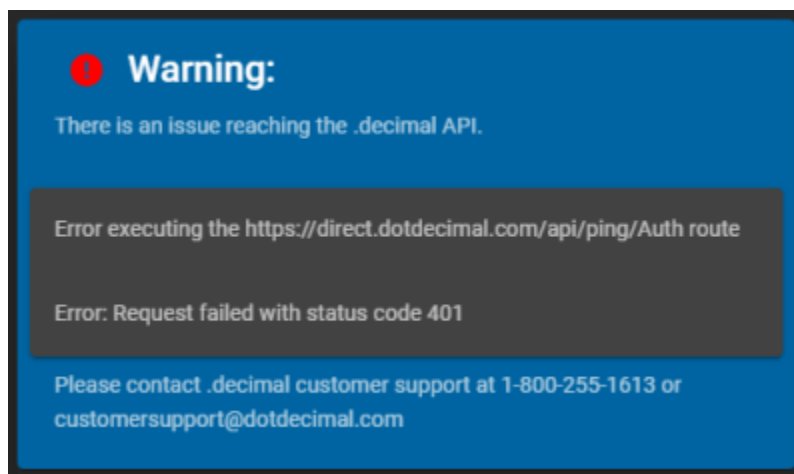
Warning:

There is an issue reaching the .decimal API.

Error executing the https://direct.dotdecimal.com/api/ping/Auth route

Error: Request failed with status code 401

Please contact .decimal customer support at 1-800-255-1613 or customersupport@dotdecimal.com